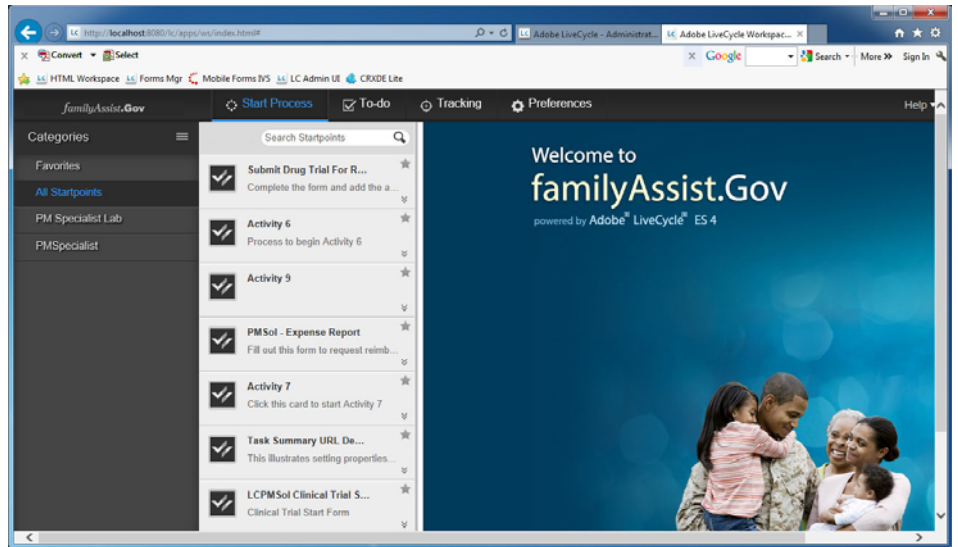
http://localhost:8080/lc/apps/ws/index.html#

Adobe LiveCycle - Administrat...

Adobe LiveCycle Workspac...

Convert Select

Google Search More » Sign In

HTML Workspace Forms Mgr Mobile Forms IVS LC Admin UI CRXDE Lite

familyAssist.Gov

Start Process To-do Tracking Preferences Help

Categories

Favorites

All Startpoints

PM Specialist Lab

PMSpecialist

Search Startpoints

Submit Drug Trial For R...
Complete the form and add the a...

Activity 6
Process to begin Activity 6

Activity 9

PMSol - Expense Report
Fill out this form to request reimb...

Activity 7
Click this card to start Activity 7

Task Summary URL De...
This illustrates setting properties...

LCPMSol Clinical Trial S...
Clinical Trial Start Form

Welcome to

familyAssist.Gov

powered by Adobe® LiveCycle® ES 4